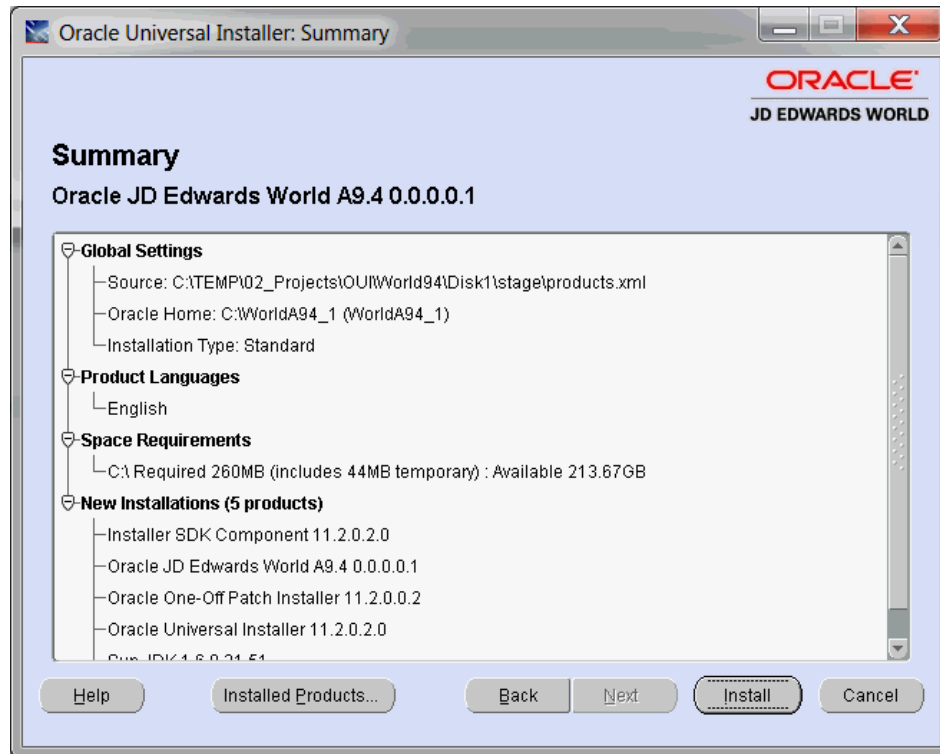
Oracle Universal Installer: Summary

ORACLE
JD EDWARDS WORLD

Summary
Oracle JD Edwards World A9.4 0.0.0.0.1

Global Settings
Source: C:\TEMP\02_Projects\OUIWorld94\Disk1\stage\products.xml
Oracle Home: C:\WorldA94_1 (WorldA94_1)
Installation Type: Standard
Product Languages
English
Space Requirements
C:\ Required 260MB (includes 44MB temporary) : Available 213.67GB
New Installations (5 products)
Installer SDK Component 11.2.0.2.0
Oracle JD Edwards World A9.4 0.0.0.0.1
Oracle One-Off Patch Installer 11.2.0.0.2
Oracle Universal Installer 11.2.0.2.0
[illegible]

Help | Installed Products... | Back | Next | Install | Cancel